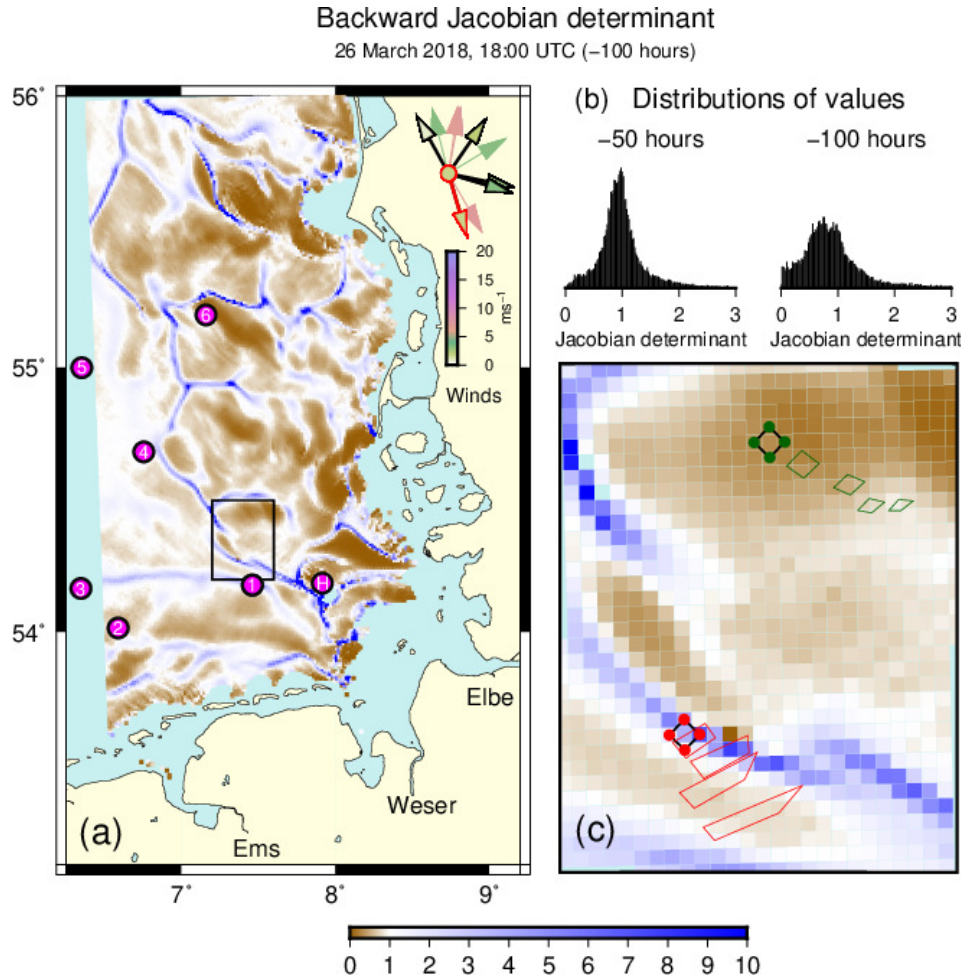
Backward Jacobian determinant
26 March 2018, 18:00 UTC (−100 hours)

56°
55°
54°
7°
8°
9°

6
5
4
3
2
1
H

20
15
10
5
0
ms$^{-1}$
Winds

Elbe
Weser
Ems
(a)

(b) Distributions of values
−50 hours
−100 hours
0 1 2 3
Jacobian determinant
0 1 2 3
Jacobian determinant

(c)

0 1 2 3 4 5 6 7 8 9 10